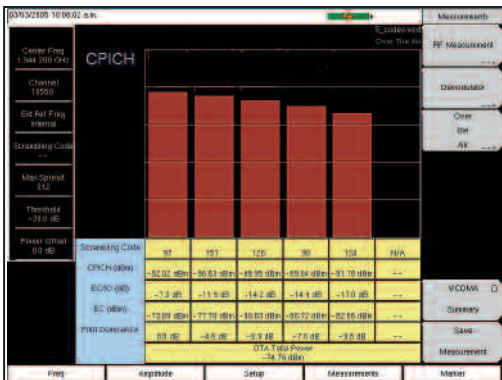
03/03/2008 10:06:02 a.m.

Measurements

6_codes.wcd
Over The Air

Center Freq
1.944 200 GHz

Channel
14550

Ext Ref Freq
Internal

Scrambling Code
--

Max Spread
512

Threshold
-30.0 dB

Power Offset
0.0 dB

CPICH

RF Measurement

Demodulator

Over
the
Air

| Scrambling Code | 91 | 151 | 120 | 90 | 134 | N/A |
|---|---|---|---|---|---|---|
| CPICH (dBm) | -82.02 dBm | -86.63 dBm | -89.95 dBm | -89.84 dBm | -91.18 dBm | -- |
| EC/IO (dB) | -7.3 dB | -11.9 dB | -14.2 dB | -14.1 dB | -17.0 dB | -- |
| EC (dBm) | -73.09 dBm | -77.70 dBm | -80.01 dBm | -80.72 dBm | -82.86 dBm | -- |
| Pilot Dominance | 8.9 dB | -4.6 dB | -6.9 dB | -7.8 dB | -9.8 dB | -- |

OTA Total Power
-74.76 dBm

WCDMA
Summary

Save
Measurement

Freq | Amplitude | Setup | Measurements | Marker